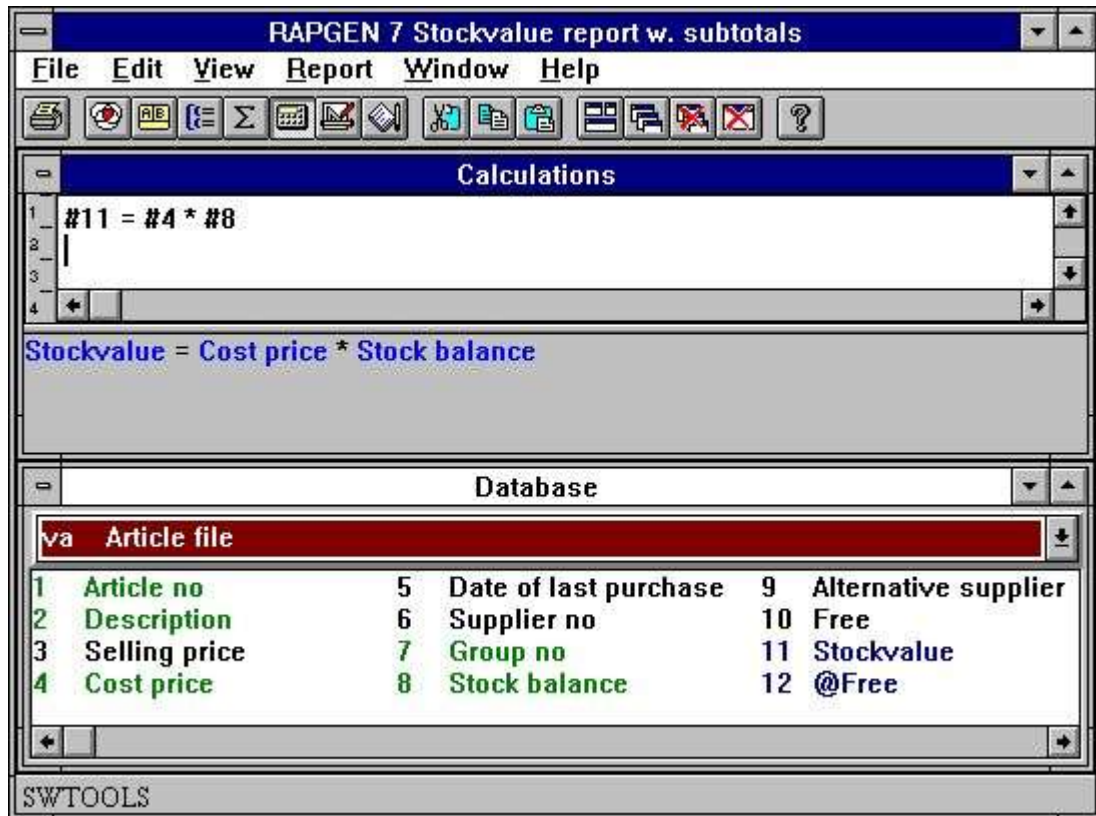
RAPGEN 7 Stockvalue report w. subtotals

File Edit View Report Window Help

Calculations

1 #11 = #4 * #8
2
3
4

Stockvalue = Cost price * Stock balance

Database

va Article file

| | | | | | |
|---|---|---|---|---|---|
| 1 | Article no | 5 | Date of last purchase | 9 | Alternative supplier |
| 2 | Description | 6 | Supplier no | 10 | Free |
| 3 | Selling price | 7 | Group no | 11 | Stockvalue |
| 4 | Cost price | 8 | Stock balance | 12 | @Free |

SWTOOLS